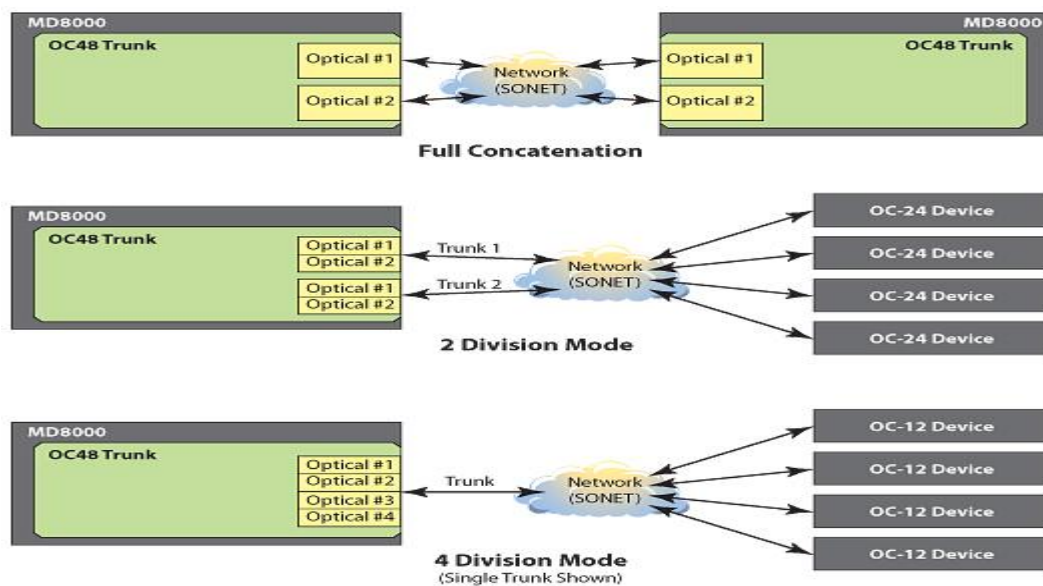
MD8000
OC48 Trunk
Optical #1
Optical #2
Network (SONET)
MD8000
OC48 Trunk
Optical #1
Optical #2

Full Concatenation

MD8000
OC48 Trunk
Optical #1
Optical #2
Optical #1
Optical #2
Trunk 1
Trunk 2
Network (SONET)
OC-24 Device
OC-24 Device
OC-24 Device
OC-24 Device

2 Division Mode

MD8000
OC48 Trunk
Optical #1
Optical #2
Optical #3
Optical #4
Trunk
Network (SONET)
OC-12 Device
OC-12 Device
OC-12 Device
OC-12 Device

4 Division Mode
(Single Trunk Shown)